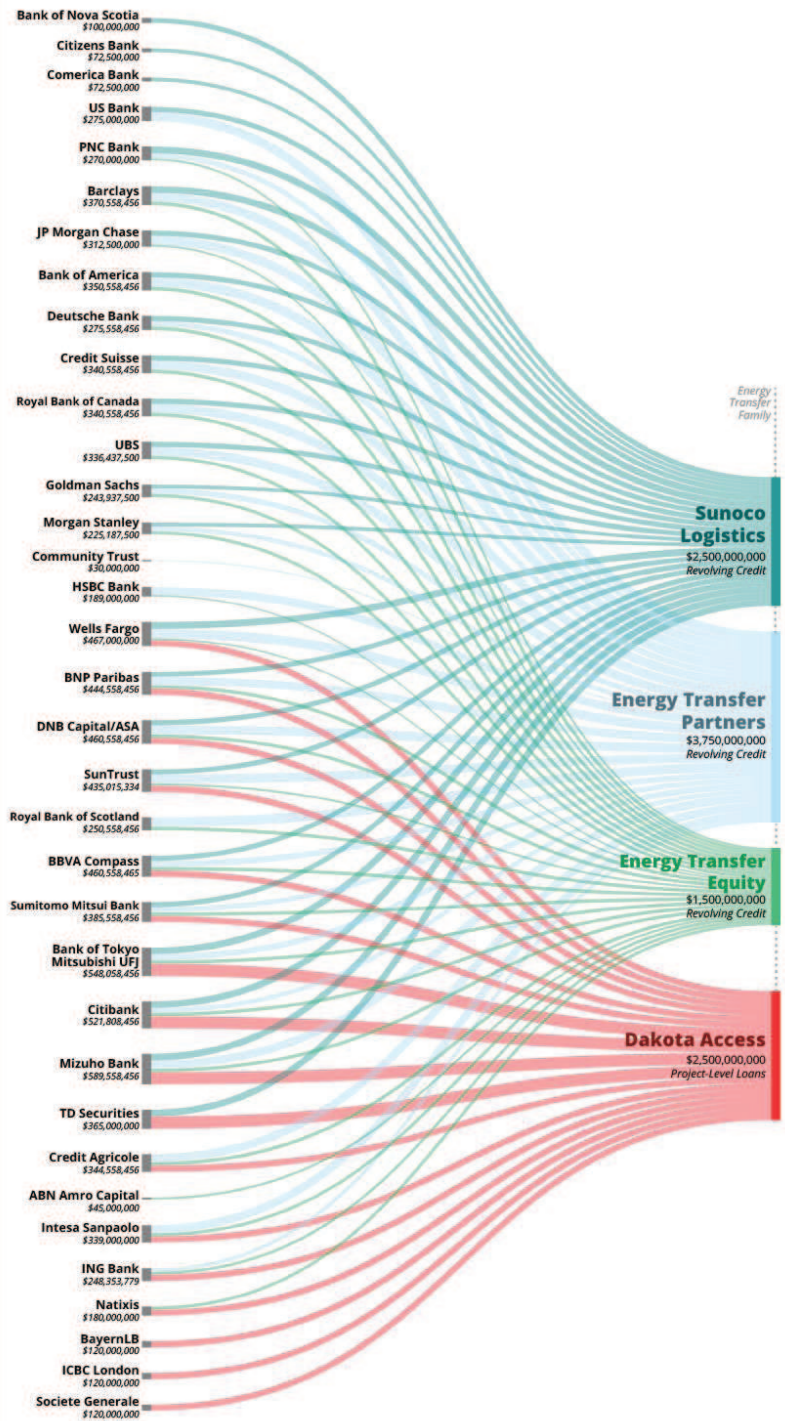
Bank of Nova Scotia
$100,000,000

Citizens Bank
$72,500,000

Comerica Bank
$72,500,000

US Bank
$275,000,000

PNC Bank
$270,000,000

Barclays
$370,558,456

JP Morgan Chase
$312,500,000

Bank of America
$350,558,456

Deutsche Bank
$275,558,456

Credit Suisse
$340,558,456

Royal Bank of Canada
$340,558,456

UBS
$336,437,500

Goldman Sachs
$243,937,500

Morgan Stanley
$225,187,500

Community Trust
$30,000,000

HSBC Bank
$189,000,000

Wells Fargo
$467,000,000

BNP Paribas
$444,558,456

DNB Capital/ASA
$460,558,456

SunTrust
$435,015,334

Royal Bank of Scotland
$250,558,456

BBVA Compass
$460,558,465

Sumitomo Mitsui Bank
$385,558,456

Bank of Tokyo Mitsubishi UFJ
$548,058,456

Citibank
$521,808,456

Mizuho Bank
$589,558,456

TD Securities
$365,000,000

Credit Agricole
$344,558,456

ABN Amro Capital
$45,000,000

Intesa Sanpaolo
$339,000,000

ING Bank
$248,353,779

Natixis
$180,000,000

BayernLB
$120,000,000

ICBC London
$120,000,000

Societe Generale
$120,000,000

Energy Transfer Family

Sunoco Logistics
$2,500,000,000
Revolving Credit

Energy Transfer Partners
$3,750,000,000
Revolving Credit

Energy Transfer Equity
$1,500,000,000
Revolving Credit

Dakota Access
$2,500,000,000
Project-Level Loans